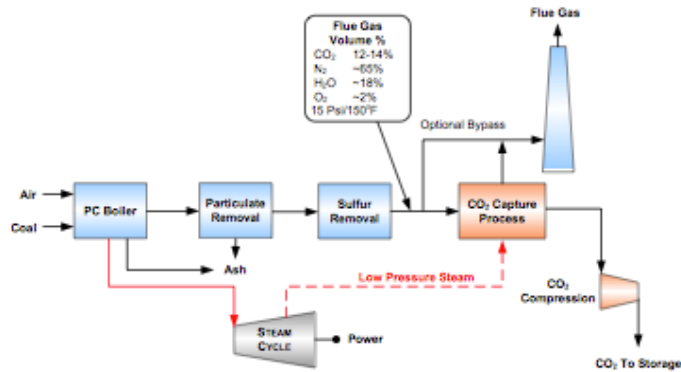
Flue Gas
Volume %
$CO_2$ 12-14%
$N_2$ ~65%
$H_2O$ ~18%
$O_2$ ~2%
15 Psi/150°F

Flue Gas

Optional Bypass

Air
Coal
PC Boiler
Particulate Removal
Sulfur Removal
$CO_2$ Capture Process
Ash
Low Pressure Steam
$CO_2$ Compression
Steam Cycle
Power
$CO_2$ To Storage